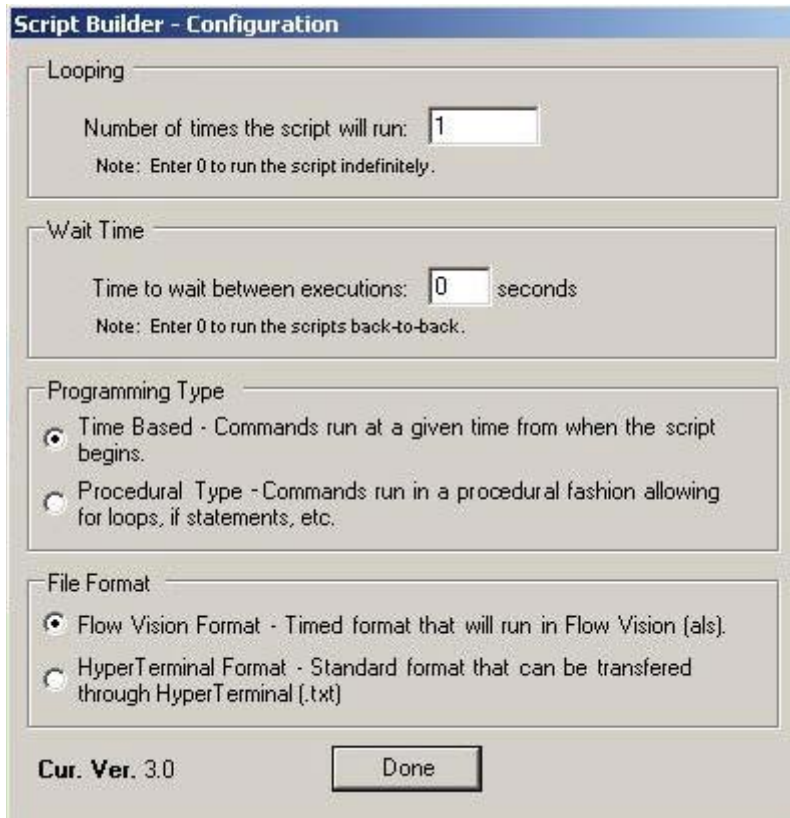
Script Builder - Configuration

Looping

Number of times the script will run: 1

Note: Enter 0 to run the script indefinitely.

Wait Time

Time to wait between executions: 0 seconds

Note: Enter 0 to run the scripts back-to-back.

Programming Type

Time Based - Commands run at a given time from when the script begins.

Procedural Type - Commands run in a procedural fashion allowing for loops, if statements, etc.

File Format

Flow Vision Format - Timed format that will run in Flow Vision (als).

HyperTerminal Format - Standard format that can be transfered through HyperTerminal (.txt)

Cur. Ver. 3.0

Done